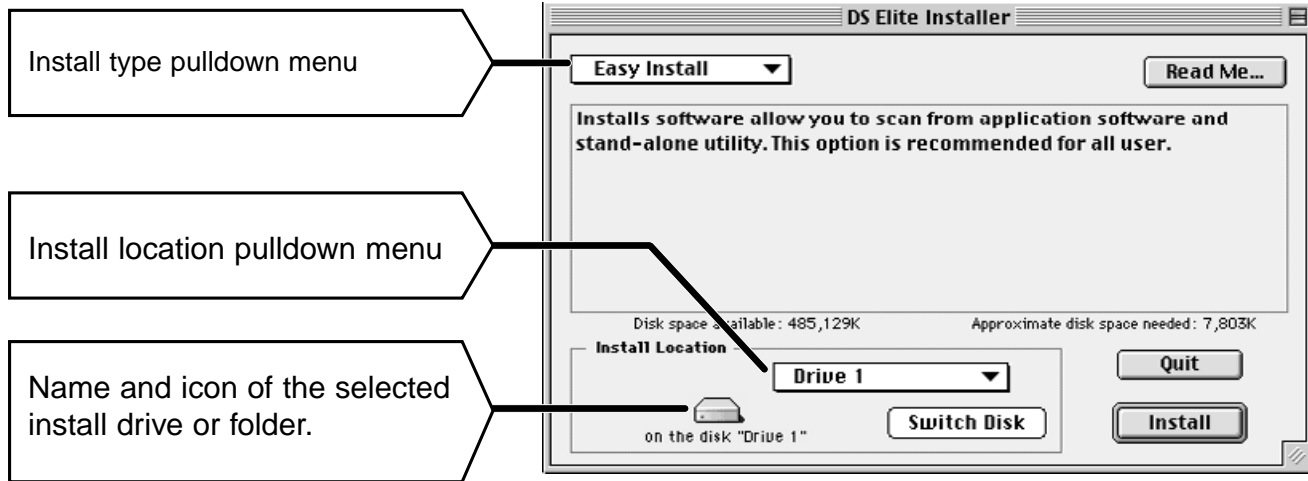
Install type pulldown menu

Install location pulldown menu

Name and icon of the selected install drive or folder.

DS Elite Installer

Easy Install

Read Me...

Installs software allow you to scan from application software and stand-alone utility. This option is recommended for all user.

Disk space available: 485,129K

Approximate disk space needed: 7,803K

Install Location

Drive 1

on the disk "Drive 1"

Switch Disk

Quit

Install